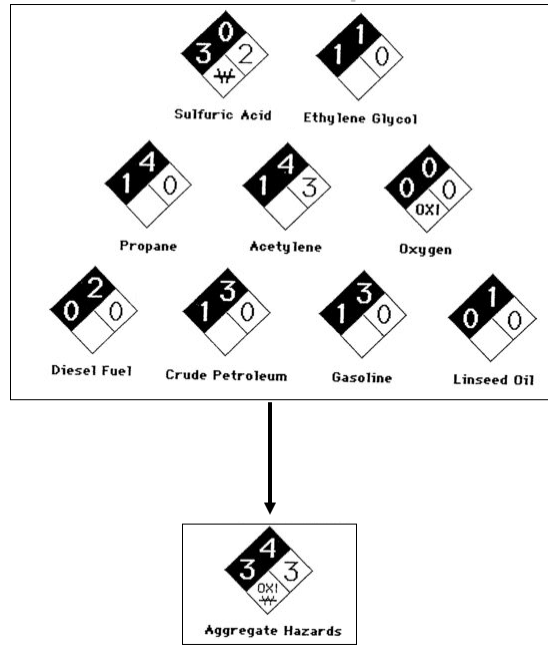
3 0 2 ₩
Sulfuric Acid

1 1 0
Ethylene Glycol

1 4 0
Propane

1 4 3
Acetylene

0 0 0 OXI
Oxygen

0 2 0
Diesel Fuel

1 3 0
Crude Petroleum

1 3 0
Gasoline

0 1 0
Linseed Oil

3 4 3 OXI ₩
Aggregate Hazards